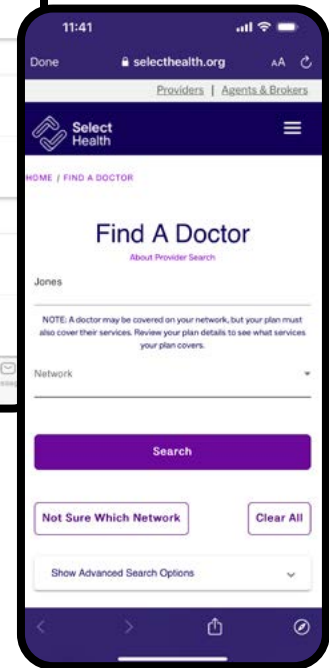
11:41

Done selecthealth.org AA

Providers | Agents & Brokers

Select Health

HOME / FIND A DOCTOR

Find A Doctor

About Provider Search

Jones

NOTE: A doctor may be covered on your network, but your plan must also cover their services. Review your plan details to see what services your plan covers.

Network

Search

Not Sure Which Network

Clear All

Show Advanced Search Options